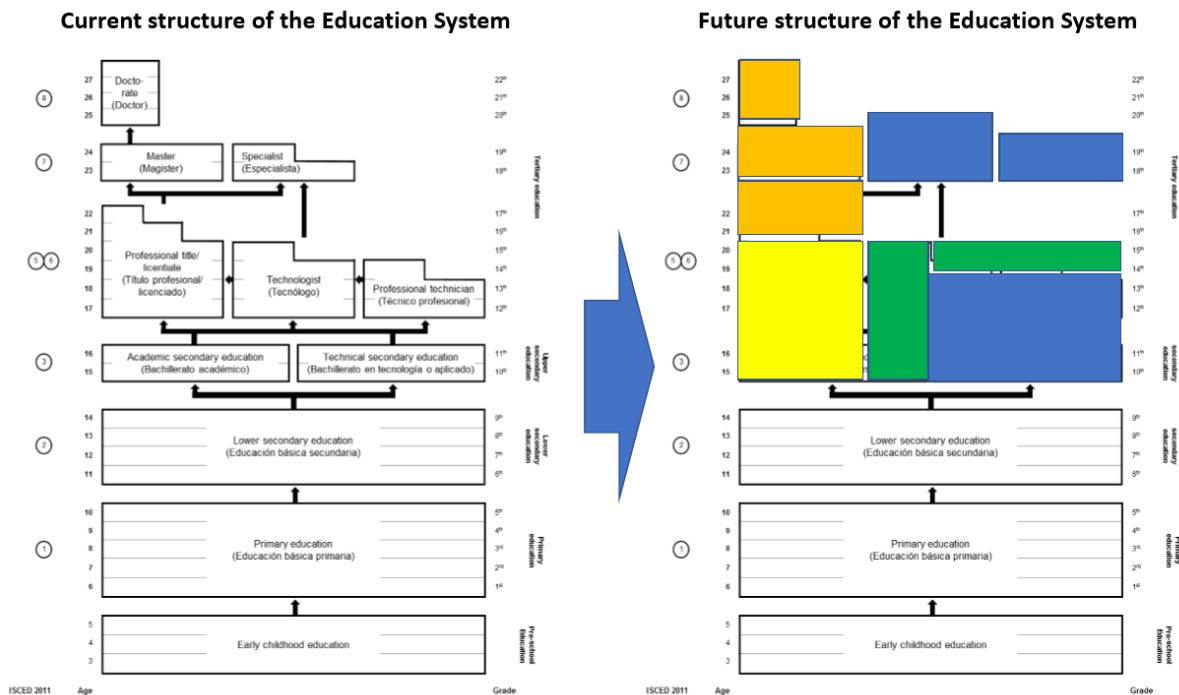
Current structure of the Education System

8
27
26
25
Doctorate
(Doctor)
22th
21th
20th

7
24
23
Master
(Magister)
Specialist
(Especialista)
19th
18th

5 6
22
21
20
19
18
17
Professional title/ licentiate
(Título profesional/ licenciado)
Technologist
(Tecnólogo)
Professional technician
(Técnico profesional)
17th
16th
15th
14th
13th
12th

Tertiary education

3
16
15
Academic secondary education
(Bachillerato académico)
Technical secondary education
(Bachillerato en tecnología o aplicado)
11th
10th
Upper secondary education

2
14
13
12
11
Lower secondary education
(Educación básica secundaria)
9th
8th
7th
6th
Lower secondary education

1
10
9
8
7
6
Primary education
(Educación básica primaria)
5th
4th
3rd
2nd
1st
Primary education

5
4
3
Early childhood education
Pre-school Education

ISCED 2011
Age
Grade

Future structure of the Education System

8
27
26
25
22th
21th
20th

7
24
23
19th
18th

22
21
17th
16th

5 6
20
19
18
17
15th
14th
13th
12th
Tertiary education

3
16
15
11th
10th
secondary education

2
14
13
12
11
Lower secondary education
(Educación básica secundaria)
9th
8th
7th
6th
Lower secondary education

1
10
9
8
7
6
Primary education
(Educación básica primaria)
5th
4th
3rd
2nd
1st
Primary education

5
4
3
Early childhood education
Pre-school Education

ISCED 2011
Age
Grade